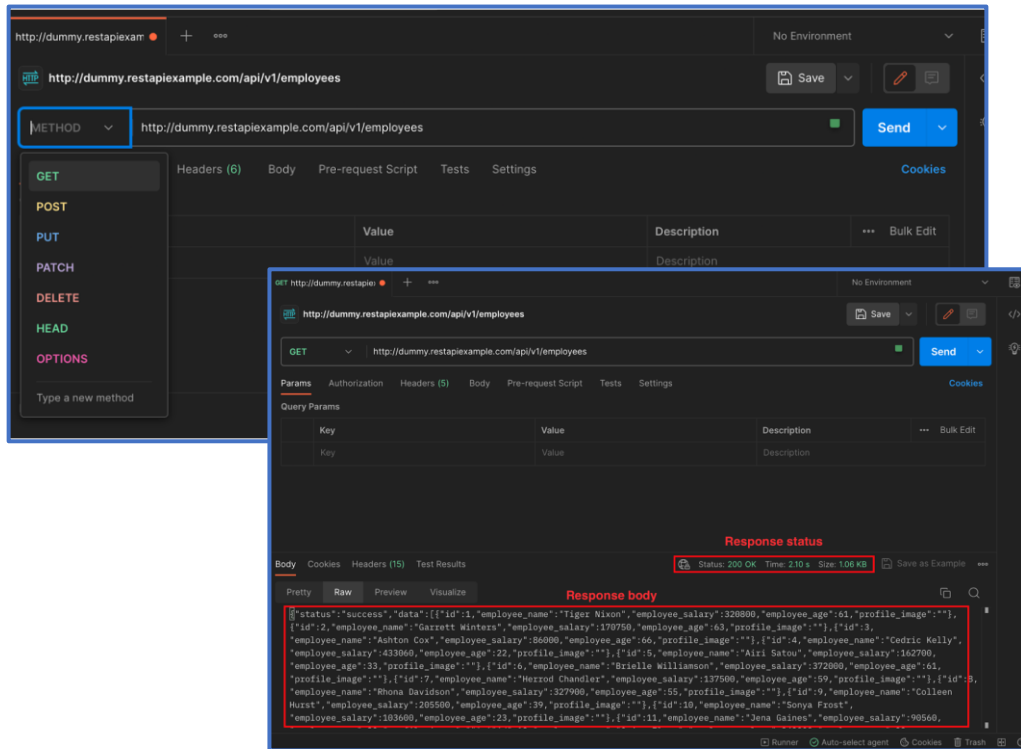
http://dummy.restapiexam
No Environment
http://dummy.restapiexample.com/api/v1/employees
Save
METHOD
http://dummy.restapiexample.com/api/v1/employees
Send
GET
POST
PUT
PATCH
DELETE
HEAD
OPTIONS
Type a new method
Headers (6)
Body
Pre-request Script
Tests
Settings
Cookies
Value
Description
Bulk Edit
Value
Description

GET http://dummy.restapie
No Environment
http://dummy.restapiexample.com/api/v1/employees
Save
GET
http://dummy.restapiexample.com/api/v1/employees
Send
Params
Authorization
Headers (5)
Body
Pre-request Script
Tests
Settings
Cookies
Query Params

| Key | Value | Description | Bulk Edit |
|---|---|---|---|
| Key | Value | Description | |

Response status
Body
Cookies
Headers (15)
Test Results
Status: 200 OK
Time: 2.10 s
Size: 1.06 KB
Save as Example
Pretty
Raw
Preview
Visualize
Response body
{"status":"success","data":[{"id":1,"employee_name":"Tiger Nixon","employee_salary":320800,"employee_age":61,"profile_image":""},{"id":2,"employee_name":"Garrett Winters","employee_salary":170750,"employee_age":63,"profile_image":""},{"id":3,"employee_name":"Ashton Cox","employee_salary":86000,"employee_age":66,"profile_image":""},{"id":4,"employee_name":"Cedric Kelly","employee_salary":433060,"employee_age":22,"profile_image":""},{"id":5,"employee_name":"Airi Satou","employee_salary":162700,"employee_age":33,"profile_image":""},{"id":6,"employee_name":"Brielle Williamson","employee_salary":372000,"employee_age":61,"profile_image":""},{"id":7,"employee_name":"Herrod Chandler","employee_salary":137500,"employee_age":59,"profile_image":""},{"id":8,"employee_name":"Rhona Davidson","employee_salary":327900,"employee_age":55,"profile_image":""},{"id":9,"employee_name":"Colleen Hurst","employee_salary":205500,"employee_age":39,"profile_image":""},{"id":10,"employee_name":"Sonya Frost","employee_salary":103600,"employee_age":23,"profile_image":""},{"id":11,"employee_name":"Jena Gaines","employee_salary":90560,
Runner
Auto-select agent
Cookies
Trash